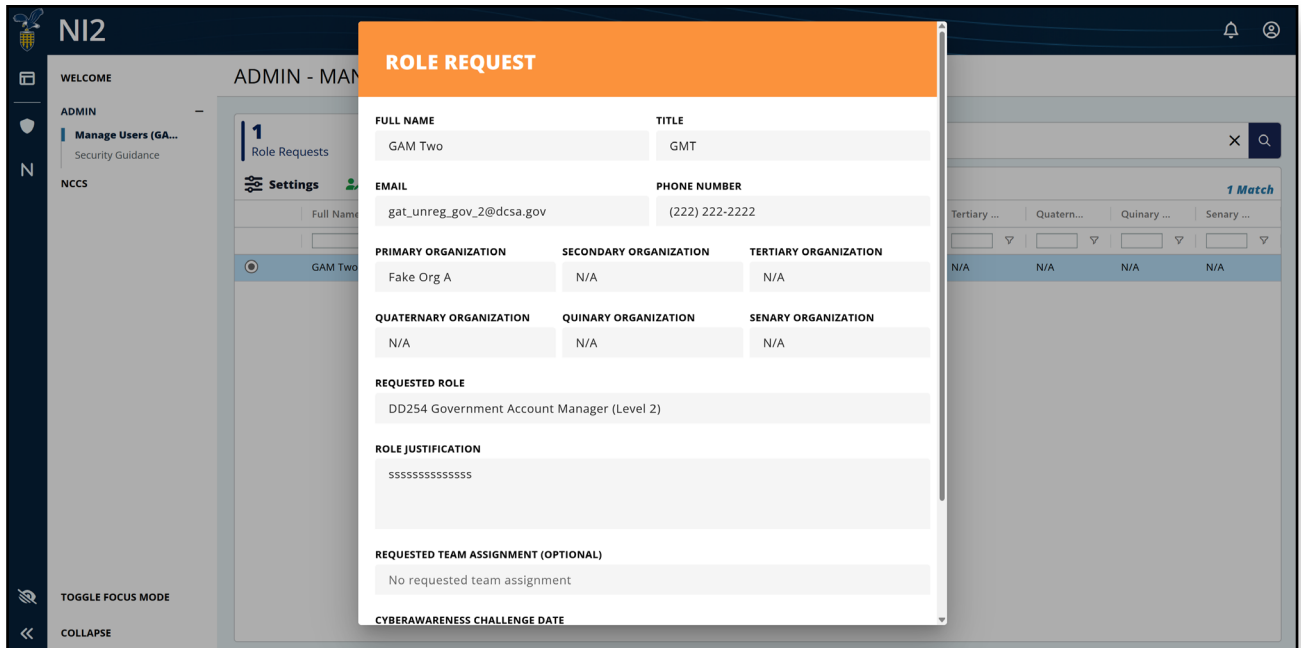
NI2

N

WELCOME

ADMIN –

Manage Users (GA...

Security Guidance

NCCS

TOGGLE FOCUS MODE

COLLAPSE

ADMIN - MAN

1
Role Requests

Settings

Full Name

GAM Two

1 Match

Tertiary ...
Quatern...
Quinary ...
Senary ...

N/A N/A N/A N/A

ROLE REQUEST

FULL NAME
GAM Two

TITLE
GMT

EMAIL
gat_unreg_gov_2@dcsa.gov

PHONE NUMBER
(222) 222-2222

PRIMARY ORGANIZATION
Fake Org A

SECONDARY ORGANIZATION
N/A

TERTIARY ORGANIZATION
N/A

QUATERNARY ORGANIZATION
N/A

QUINARY ORGANIZATION
N/A

SENARY ORGANIZATION
N/A

REQUESTED ROLE
DD254 Government Account Manager (Level 2)

ROLE JUSTIFICATION
ssssssssssssss

REQUESTED TEAM ASSIGNMENT (OPTIONAL)
No requested team assignment

CYBERAWARENESS CHALLENGE DATE